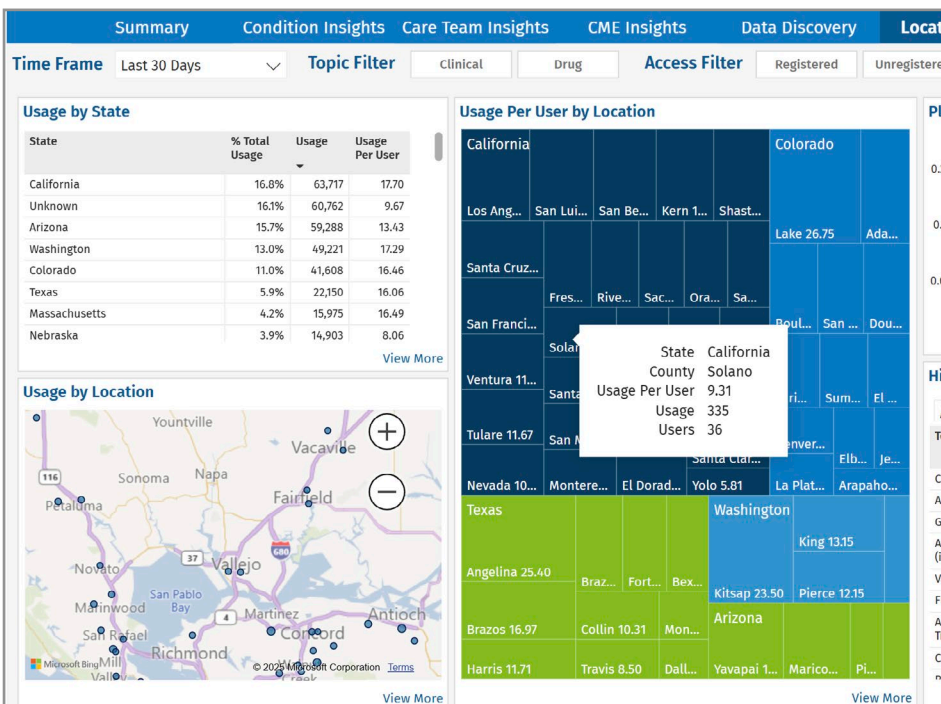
Summary Condition Insights Care Team Insights CME Insights Data Discovery Locat

Time Frame Last 30 Days Topic Filter Clinical Drug Access Filter Registered Unregistere

Usage by State

| State | % Total Usage | Usage | Usage Per User |
|---|---|---|---|
| California | 16.8% | 63,717 | 17.70 |
| Unknown | 16.1% | 60,762 | 9.67 |
| Arizona | 15.7% | 59,288 | 13.43 |
| Washington | 13.0% | 49,221 | 17.29 |
| Colorado | 11.0% | 41,608 | 16.46 |
| Texas | 5.9% | 22,150 | 16.06 |
| Massachusetts | 4.2% | 15,975 | 16.49 |
| Nebraska | 3.9% | 14,903 | 8.06 |

View More

Usage by Location

Yountville Vacaville Napa Sonoma Fairfield Petaluma Vallejo Novato San Pablo Bay Martinez Antioch Marinwood San Rafael Concord Richmond Mill Valley 116 37 680 4

Microsoft Bing © 2025 Microsoft Corporation Terms

View More

Usage Per User by Location

California Los Ang... San Lui... San Be... Kern 1... Shast... Santa Cruz... Fres... Rive... Sac... Ora... Sa... San Franci... Solan Ventura 11... Santa Tulare 11.67 San M Nevada 10... Montere... El Dorad... Yolo 5.81

Colorado Lake 26.75 Ada... Boul... San ... Dou... ri... Sum... El ... nver... Elb... Je... Santa Clar... La Plat... Arapaho...

State California
County Solano
Usage Per User 9.31
Usage 335
Users 36

Texas Angelina 25.40 Braz... Fort... Bex... Brazos 16.97 Collin 10.31 Mon... Harris 11.71 Travis 8.50 Dall...

Washington King 13.15 Kitsap 23.50 Pierce 12.15

Arizona Yavapai 1... Marico... Pi...

View More

Pl
0.
0.
0.
Hi
A
T
C
A
G
A
(i
V
F
A
T
C